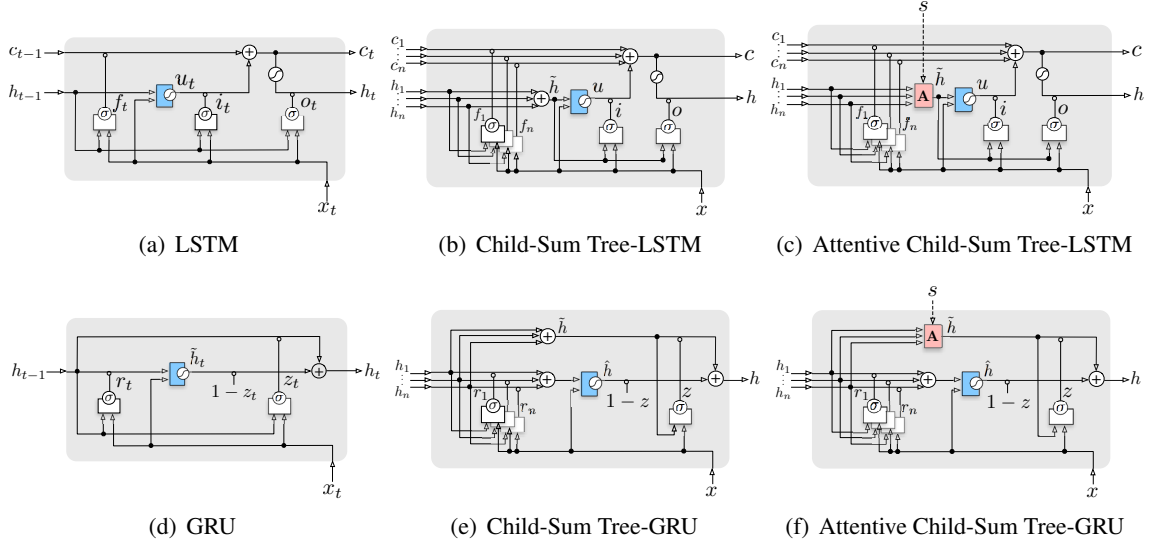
$c_{t-1}$ $c_t$ $h_{t-1}$ $h_t$ $f_t$ $u_t$ $i_t$ $o_t$ $\sigma$ $x_t$

(a) LSTM

$c_1$ $c_n$ $c$ $h_1$ $h_n$ $\tilde{h}$ $u$ $h$ $f_1$ $f_n$ $i$ $o$ $\sigma$ $x$

(b) Child-Sum Tree-LSTM

$s$ $c_1$ $c_n$ $c$ $h_1$ $h_n$ A $\tilde{h}$ $u$ $h$ $f_1$ $f_n$ $i$ $o$ $\sigma$ $x$

(c) Attentive Child-Sum Tree-LSTM

$h_{t-1}$ $r_t$ $\tilde{h}_t$ $1-z_t$ $z_t$ $h_t$ $\sigma$ $x_t$

(d) GRU

$\tilde{h}$ $h_1$ $h_n$ $r_1$ $r_n$ $\hat{h}$ $1-z$ $z$ $h$ $\sigma$ $x$

(e) Child-Sum Tree-GRU

$s$ A $\tilde{h}$ $h_1$ $h_n$ $r_1$ $r_n$ $\hat{h}$ $1-z$ $z$ $h$ $\sigma$ $x$

(f) Attentive Child-Sum Tree-GRU